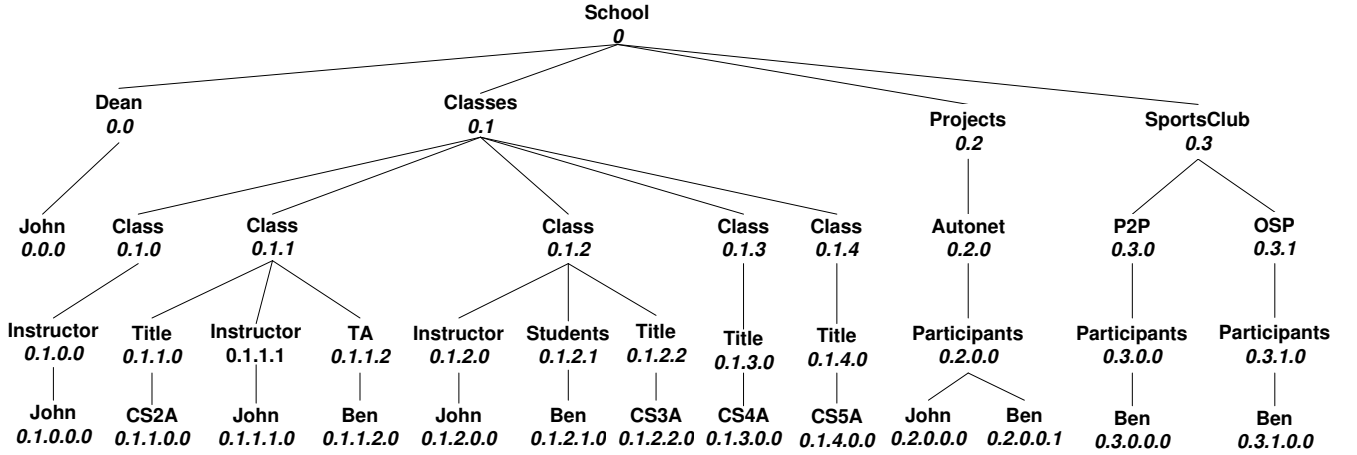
School
0

Dean
0.0

Classes
0.1

Projects
0.2

SportsClub
0.3

John
0.0.0

Class
0.1.0

Class
0.1.1

Class
0.1.2

Class
0.1.3

Class
0.1.4

Autonet
0.2.0

P2P
0.3.0

OSP
0.3.1

Instructor
0.1.0.0

Title
0.1.1.0

Instructor
0.1.1.1

TA
0.1.1.2

Instructor
0.1.2.0

Students
0.1.2.1

Title
0.1.2.2

Title
0.1.3.0

Title
0.1.4.0

Participants
0.2.0.0

Participants
0.3.0.0

Participants
0.3.1.0

John
0.1.0.0.0

CS2A
0.1.1.0.0

John
0.1.1.1.0

Ben
0.1.1.2.0

John
0.1.2.0.0

Ben
0.1.2.1.0

CS3A
0.1.2.2.0

CS4A
0.1.3.0.0

CS5A
0.1.4.0.0

John
0.2.0.0.0

Ben
0.2.0.0.1

Ben
0.3.0.0.0

Ben
0.3.1.0.0